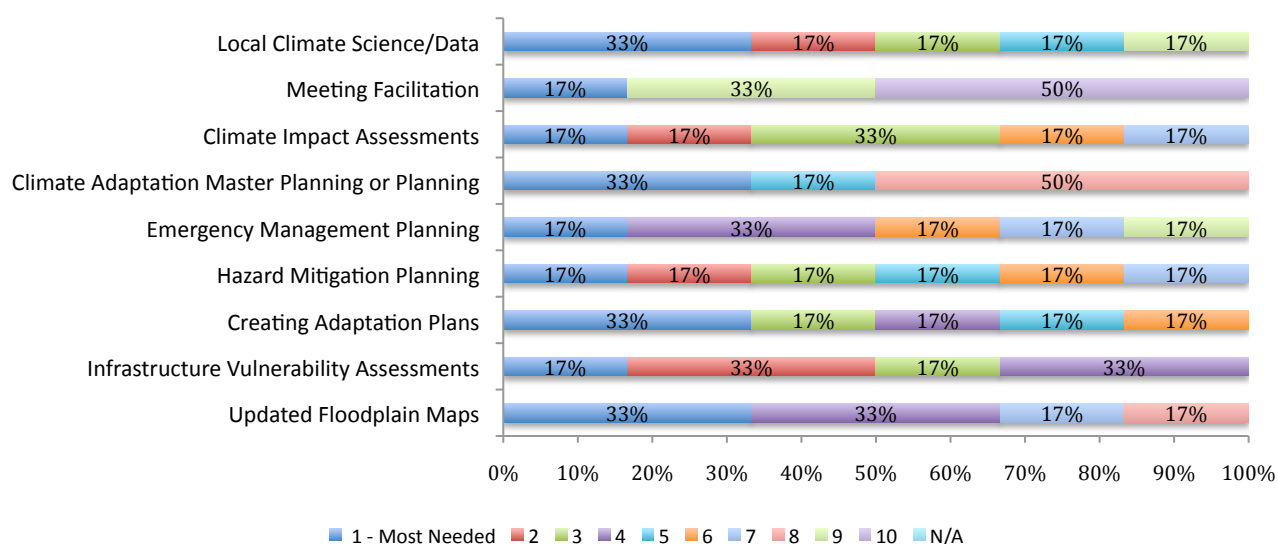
Local Climate Science/Data: 33%, 17%, 17%, 17%, 17%
Meeting Facilitation: 17%, 33%, 50%
Climate Impact Assessments: 17%, 17%, 33%, 17%, 17%
Climate Adaptation Master Planning or Planning: 33%, 17%, 50%
Emergency Management Planning: 17%, 33%, 17%, 17%, 17%
Hazard Mitigation Planning: 17%, 17%, 17%, 17%, 17%, 17%
Creating Adaptation Plans: 33%, 17%, 17%, 17%, 17%
Infrastructure Vulnerability Assessments: 17%, 33%, 17%, 33%
Updated Floodplain Maps: 33%, 33%, 17%, 17%

0% 10% 20% 30% 40% 50% 60% 70% 80% 90% 100%

1 - Most Needed 2 3 4 5 6 7 8 9 10 N/A